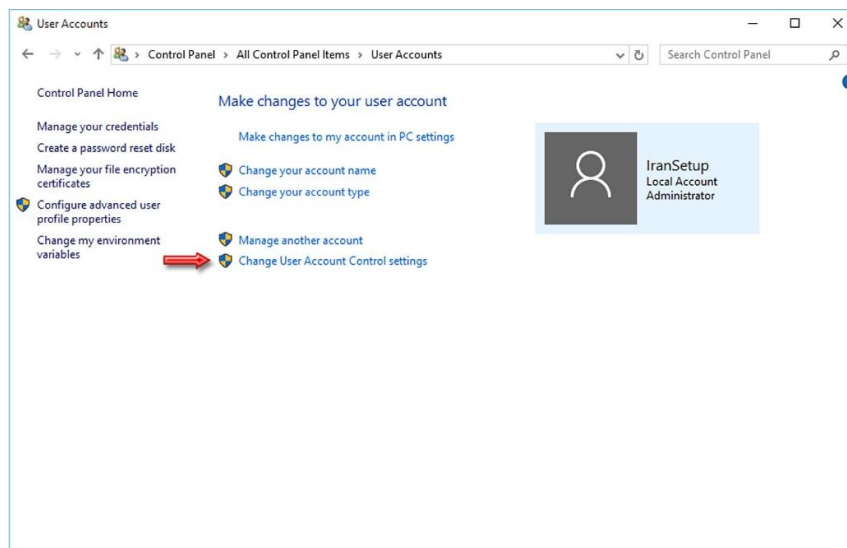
User Accounts

Control Panel > All Control Panel Items > User Accounts

Search Control Panel

Control Panel Home

Manage your credentials

Create a password reset disk

Manage your file encryption certificates

Configure advanced user profile properties

Change my environment variables

Make changes to your user account

Make changes to my account in PC settings

Change your account name

Change your account type

Manage another account

Change User Account Control settings

IranSetup
Local Account
Administrator